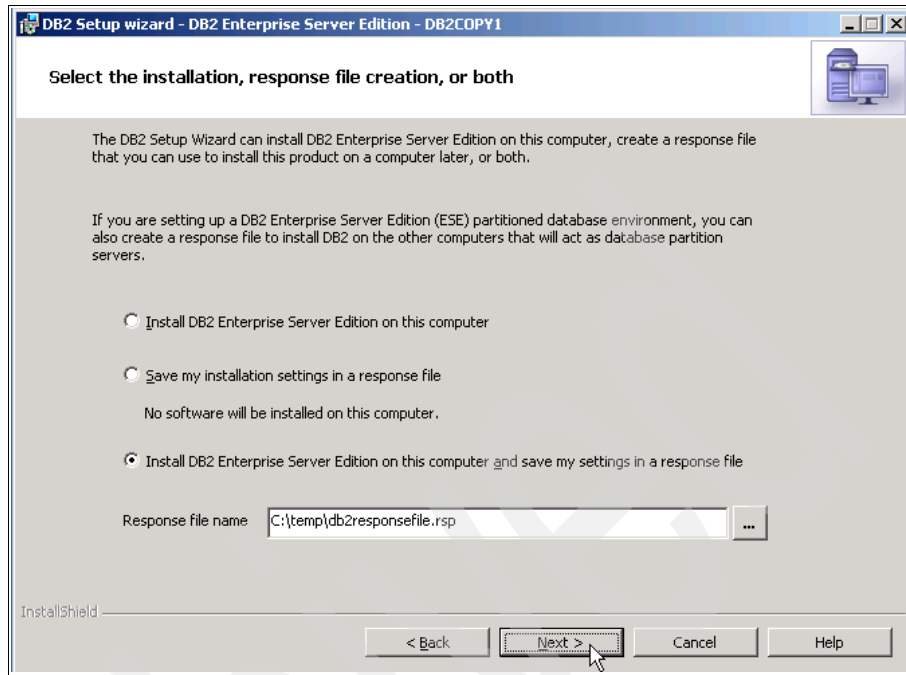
DB2 Setup wizard - DB2 Enterprise Server Edition - DB2COPY1

Select the installation, response file creation, or both

The DB2 Setup Wizard can install DB2 Enterprise Server Edition on this computer, create a response file that you can use to install this product on a computer later, or both.

If you are setting up a DB2 Enterprise Server Edition (ESE) partitioned database environment, you can also create a response file to install DB2 on the other computers that will act as database partition servers.

Install DB2 Enterprise Server Edition on this computer

Save my installation settings in a response file

No software will be installed on this computer.

Install DB2 Enterprise Server Edition on this computer and save my settings in a response file

Response file name C:\temp\db2responsefile.rsp ...

InstallShield

< Back Next > Cancel Help